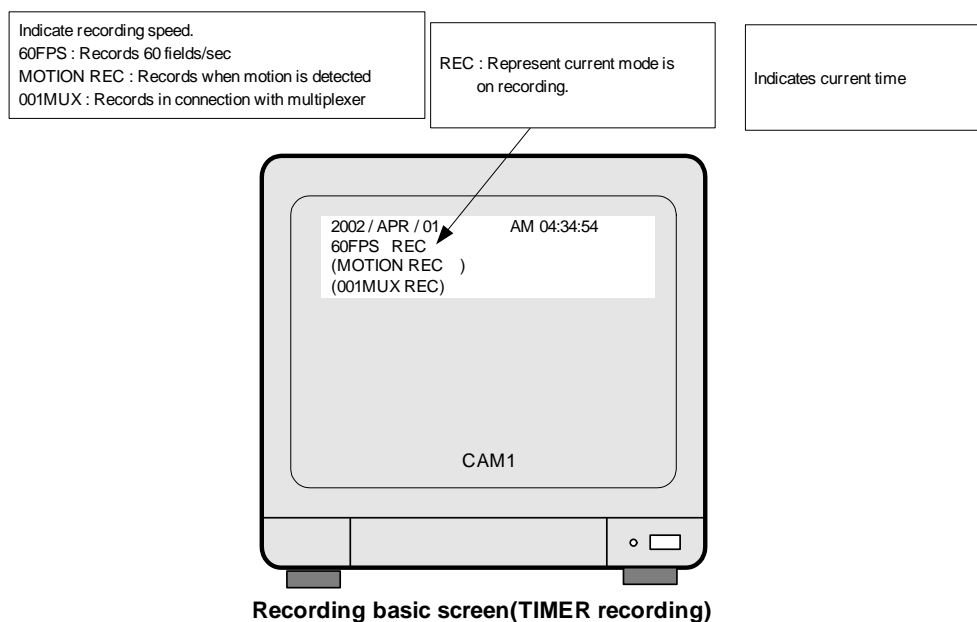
Indicate recording speed.
60FPS : Records 60 fields/sec
MOTION REC : Records when motion is detected
001MUX : Records in connection with multiplexer

REC : Represent current mode is on recording.

Indicates current time

2002 / APR / 01 AM 04:34:54
60FPS REC
(MOTION REC )
(001MUX REC)

CAM1

Recording basic screen(TIMER recording)